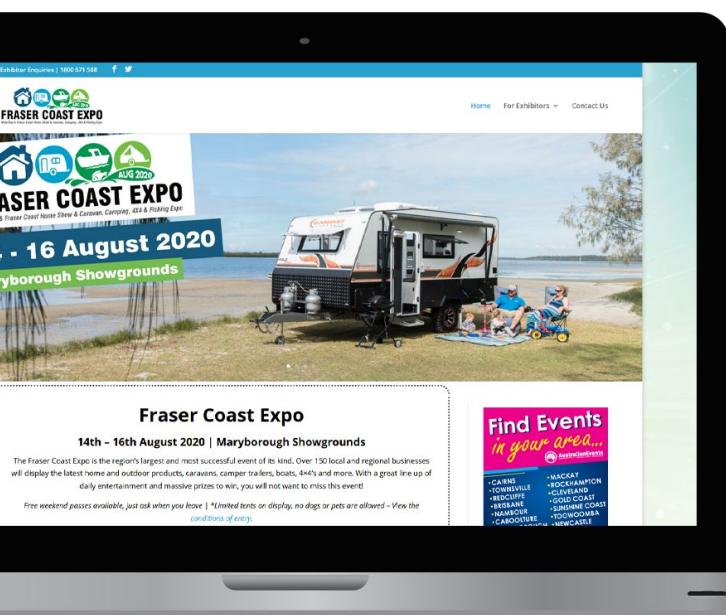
Exhibitor Enquiries | 1800 671 588

FRASER COAST EXPO

Home For Exhibitors Contact Us

AUG 2020

ASER COAST EXPO

& Fraser Coast Home Show & Caravan, Camping, 4X4 & Fishing Expo

- 16 August 2020

ryborough Showgrounds

Fraser Coast Expo

14th – 16th August 2020 | Maryborough Showgrounds

The Fraser Coast Expo is the region's largest and most successful event of its kind. Over 150 local and regional businesses will display the latest home and outdoor products, caravans, camper trailers, boats, 4×4's and more. With a great line up of daily entertainment and massive prizes to win, you will not want to miss this event!

Free weekend passes available, just ask when you leave | *Limited tents on display, no dogs or pets are allowed – View the conditions of entry.

Find Events in your area...

AustralianEvents

•CAIRNS •TOWNSVILLE •REDCLIFFE •BRISBANE •NAMBOUR •CABOOLTURE

•MACKAY •ROCKHAMPTON •CLEVELAND •GOLD COAST •SUNSHINE COAST •TOOWOOMBA •NEWCASTLE